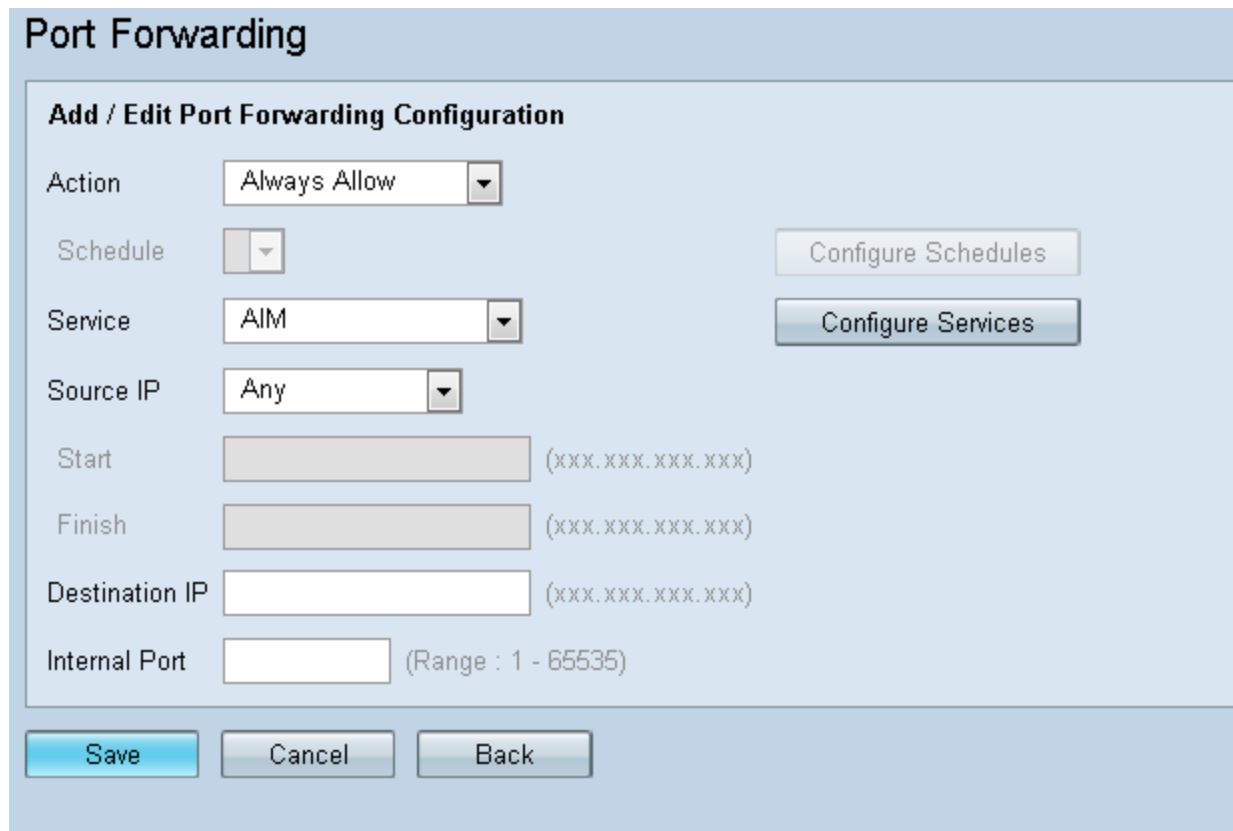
Port Forwarding

Add / Edit Port Forwarding Configuration

Action Always Allow

Schedule

Configure Schedules

Service AIM

Configure Services

Source IP Any

Start (xxx.xxx.xxx.xxx)

Finish (xxx.xxx.xxx.xxx)

Destination IP (xxx.xxx.xxx.xxx)

Internal Port (Range : 1 - 65535)

Save Cancel Back